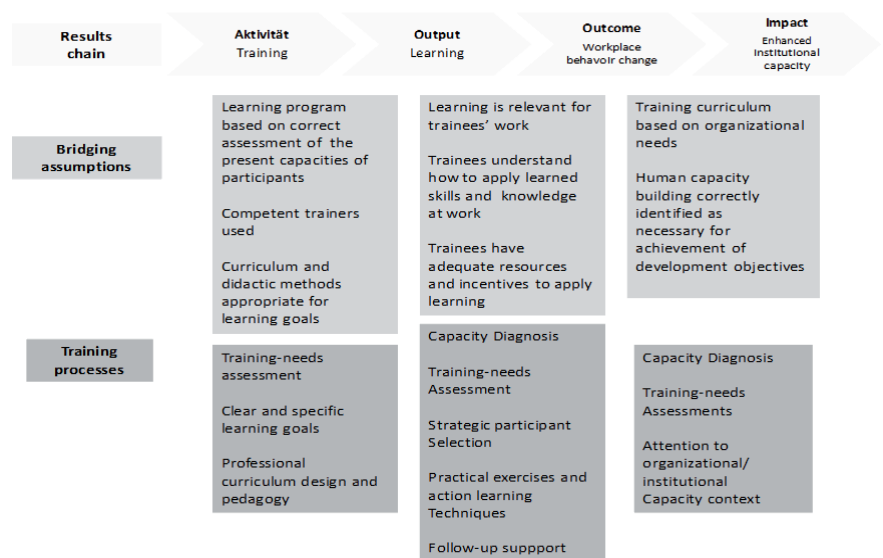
Results chain

Aktivität
Training

Output
Learning

Outcome
Workplace behavoir change

Impact
Enhanced institutional capacity

Bridging assumptions

Learning program based on correct assessment of the present capacities of participants

Competent trainers used

Curriculum and didactic methods appropriate for learning goals

Learning is relevant for trainees' work

Trainees understand how to apply learned skills and knowledge at work

Trainees have adequate resources and incentives to apply learning

Training curriculum based on organizational needs

Human capacity building correctly identified as necessary for achievement of development objectives

Training processes

Training-needs assessment

Clear and specific learning goals

Professional curriculum design and pedagogy

Capacity Diagnosis

Training-needs Assessment

Strategic participant Selection

Practical exercises and action learning Techniques

Follow-up suppport

Capacity Diagnosis

Training-needs Assessments

Attention to organizational/ institutional Capacity context